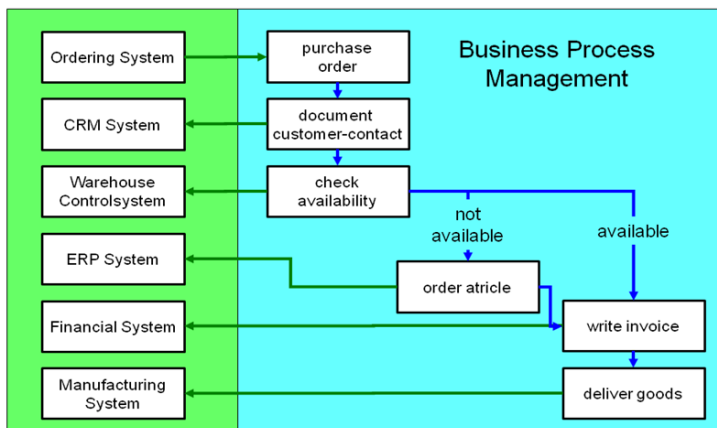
Ordering System

CRM System

Warehouse Controlsystem

ERP System

Financial System

Manufacturing System

purchase order

document customer-contact

check availability

Business Process Management

not available

available

order atricle

write invoice

deliver goods